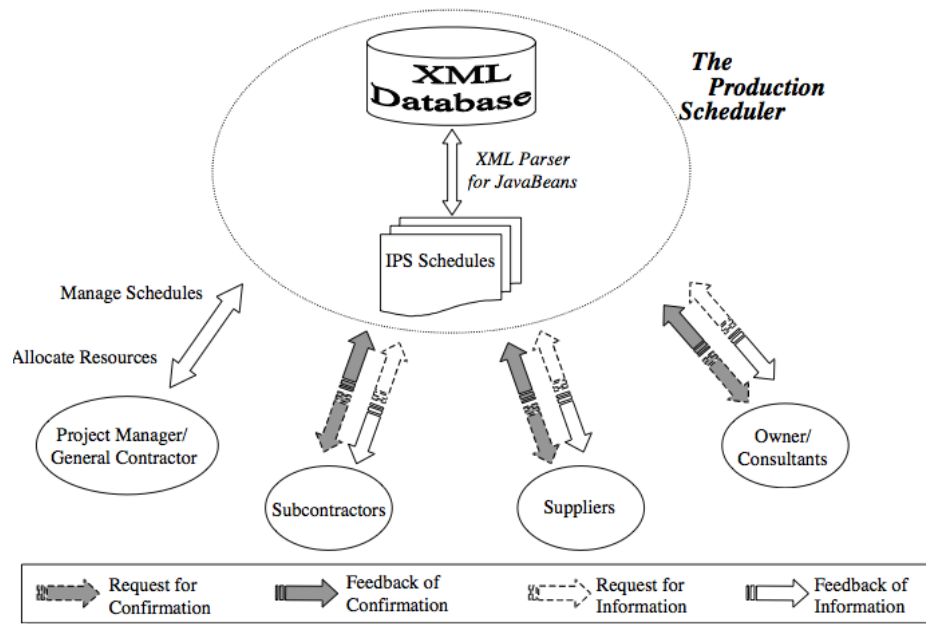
The Production Scheduler

XML Database

XML Parser for JavaBeans

IPS Schedules

Manage Schedules

Allocate Resources

Project Manager/ General Contractor

Subcontractors

Suppliers

Owner/ Consultants

Request for Confirmation
Feedback of Confirmation
Request for Information
Feedback of Information